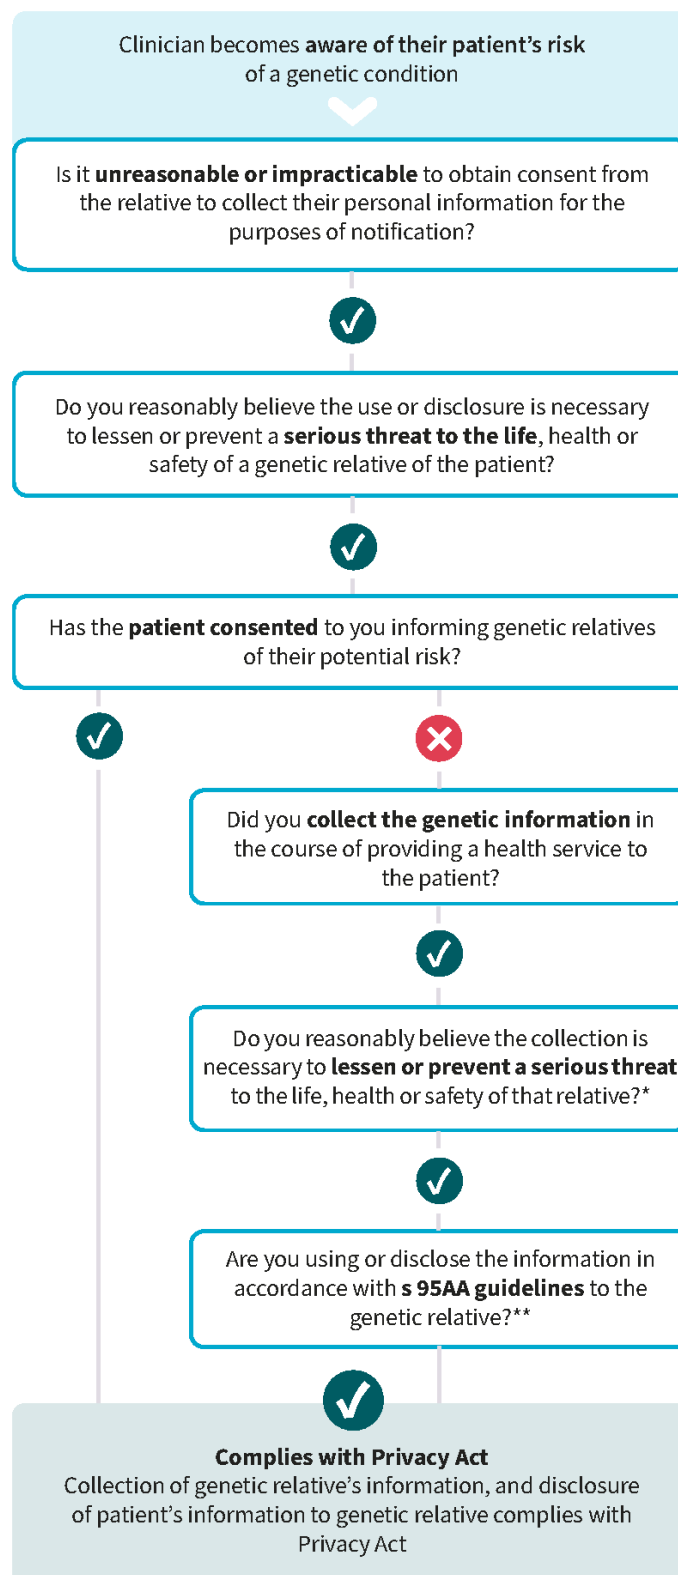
Clinician becomes aware of their patient's risk of a genetic condition

Is it unreasonable or impracticable to obtain consent from the relative to collect their personal information for the purposes of notification?

Do you reasonably believe the use or disclosure is necessary to lessen or prevent a serious threat to the life, health or safety of a genetic relative of the patient?

Has the patient consented to you informing genetic relatives of their potential risk?

Did you collect the genetic information in the course of providing a health service to the patient?

Do you reasonably believe the collection is necessary to lessen or prevent a serious threat to the life, health or safety of that relative?*

Are you using or disclose the information in accordance with s 95AA guidelines to the genetic relative?**

Complies with Privacy Act
Collection of genetic relative's information, and disclosure of patient's information to genetic relative complies with Privacy Act